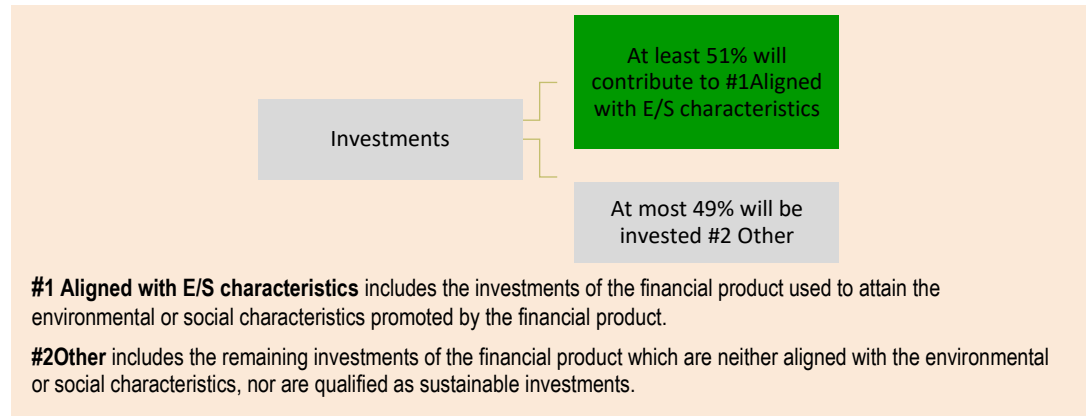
Investments

At least 51% will contribute to #1Aligned with E/S characteristics

At most 49% will be invested #2 Other

**#1 Aligned with E/S characteristics** includes the investments of the financial product used to attain the environmental or social characteristics promoted by the financial product.

**#2Other** includes the remaining investments of the financial product which are neither aligned with the environmental or social characteristics, nor are qualified as sustainable investments.